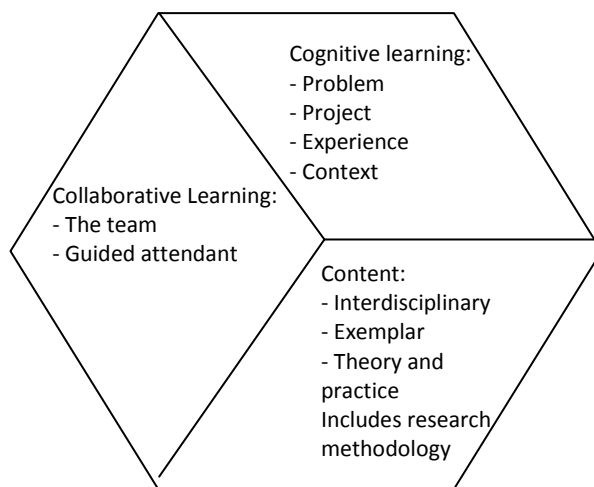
Cognitive learning:
- Problem
- Project
- Experience
- Context

Collaborative Learning:
- The team
- Guided attendant

Content:
- Interdisciplinary
- Exemplar
- Theory and practice
Includes research methodology